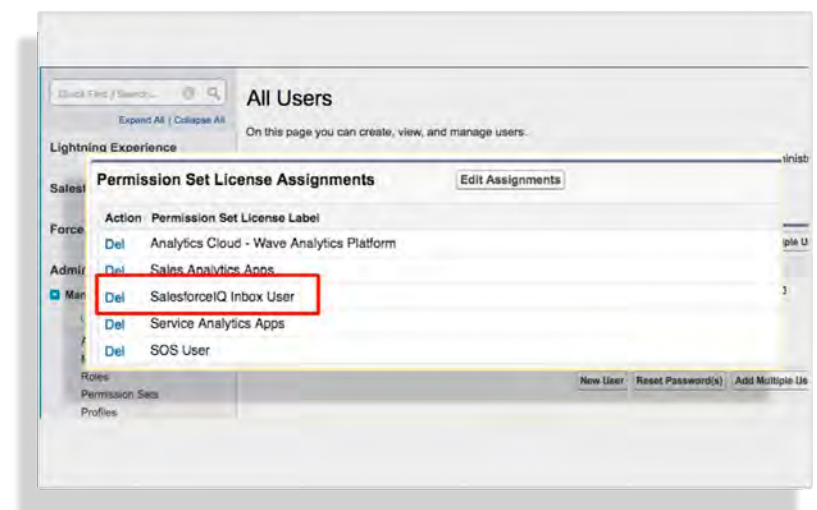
Quick Find / Search...

Expand All | Collapse All

Lightning Experience

Salest

Force

Admi

Man

Roles

Permission Sets

Profiles

All Users

On this page you can create, view, and manage users.

inist

Permission Set License Assignments

Edit Assignments

| Action | Permission Set License Label |
|---|---|
| Del | Analytics Cloud - Wave Analytics Platform |
| Del | Sales Analytics Apps |
| Del | SalesforceIQ Inbox User |
| Del | Service Analytics Apps |
| Del | SOS User |

iple U

New User

Reset Password(s)

Add Multiple Us